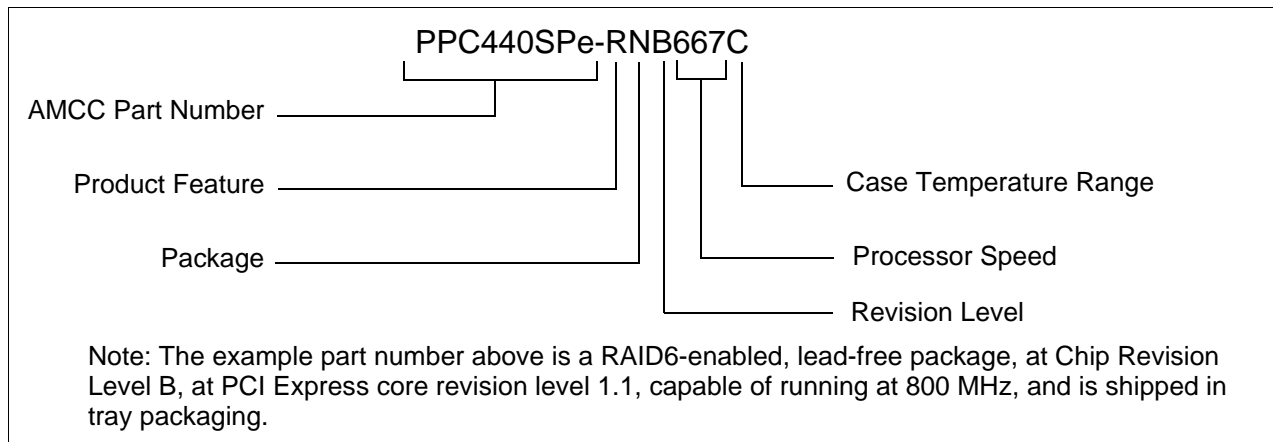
PPC440SPe-RNB667C

AMCC Part Number

Product Feature

Package

Case Temperature Range

Processor Speed

Revision Level

Note: The example part number above is a RAID6-enabled, lead-free package, at Chip Revision Level B, at PCI Express core revision level 1.1, capable of running at 800 MHz, and is shipped in tray packaging.